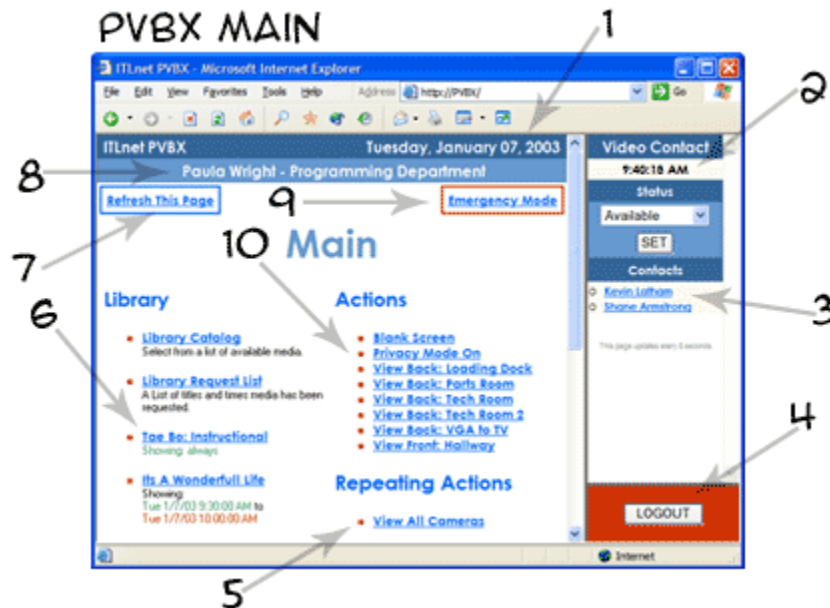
PVBX MAIN

ITLnet PVBX - Microsoft Internet Explorer

File Edit View Favorites Tools Help Address http://PVBX/ Go

ITLnet PVBX Tuesday, January 07, 2003

Paula Wright - Programming Department

Refresh This Page

Emergency Mode

Main

Library

- Library Catalog
Select from a list of available media.
- Library Request List
A list of titles and times media has been requested.
- Tae Bo: Instructional
Showing: always
- Its A Wonderfull Life
Showing:
Tue 1/7/03 9:30:00 AM to
Tue 1/7/03 10:00:00 AM

Actions

- Blank Screen
- Privacy Mode On
- View Back: Loading Dock
- View Back: Parts Room
- View Back: Tech Room
- View Back: Tech Room 2
- View Back: VGA to TV
- View Front: Hallway

Repeating Actions

- View All Cameras

Video Contact
9:40:18 AM
Status
Available
SET
Contacts
Kevin Latham
Shane Armstrong
This page updates every 5 seconds

LOGOUT

Internet

1
2
3
4
5
6
7
8
9
10